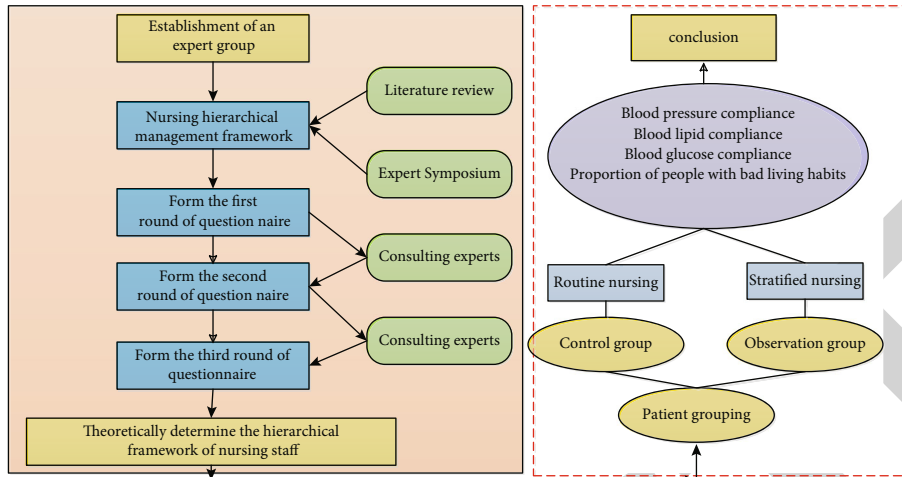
Establishment of an expert group

Nursing hierarchical management framework

Literature review

Expert Symposium

Form the first round of question naire

Consulting experts

Form the second round of question naire

Consulting experts

Form the third round of questionnaire

Theoretically determine the hierarchical framework of nursing staff

conclusion

Blood pressure compliance
Blood lipid compliance
Blood glucose compliance
Proportion of people with bad living habits

Routine nursing

Stratified nursing

Control group

Observation group

Patient grouping